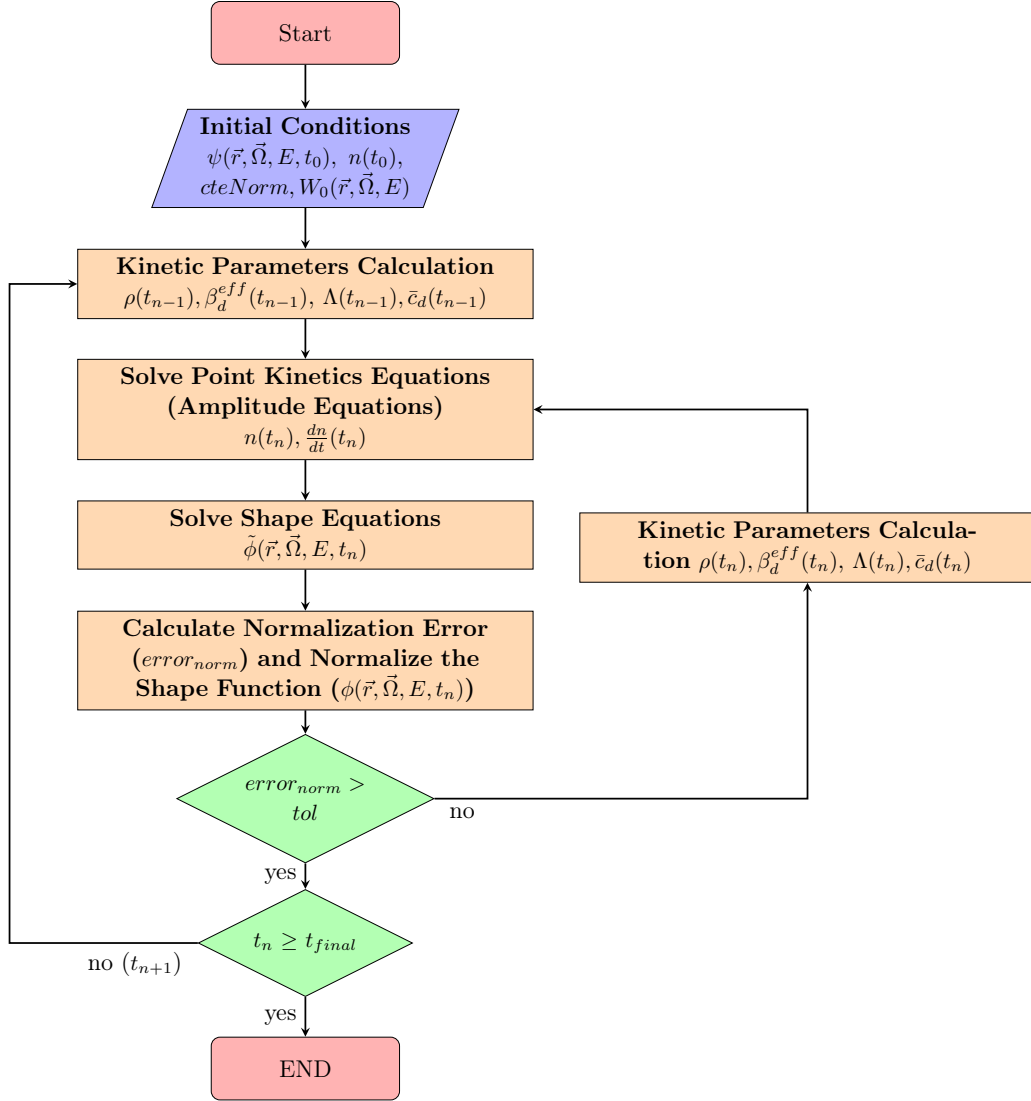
Start

Initial Conditions
$\psi(\vec{r}, \vec{\Omega}, E, t_0)$, $n(t_0)$, $cteNorm, W_0(\vec{r}, \vec{\Omega}, E)$

Kinetic Parameters Calculation
$\rho(t_{n-1}), \beta_d^{eff}(t_{n-1}), \Lambda(t_{n-1}), \bar{c}_d(t_{n-1})$

Solve Point Kinetics Equations (Amplitude Equations)
$n(t_n), \frac{dn}{dt}(t_n)$

Solve Shape Equations
$\tilde{\phi}(\vec{r}, \vec{\Omega}, E, t_n)$

Kinetic Parameters Calculation $\rho(t_n), \beta_d^{eff}(t_n), \Lambda(t_n), \bar{c}_d(t_n)$

Calculate Normalization Error ($error_{norm}$) and Normalize the Shape Function ($\phi(\vec{r}, \vec{\Omega}, E, t_n)$)

$error_{norm} > tol$

no

yes

$t_n \geq t_{final}$

no ($t_{n+1}$)

yes

END